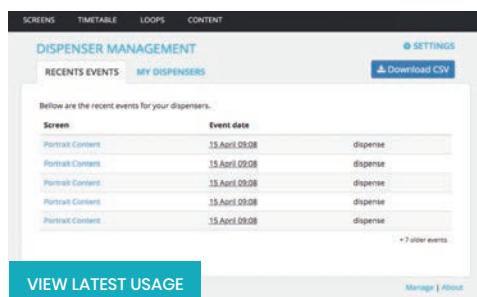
SCREENS TIMETABLE LOOPS CONTENT

DISPENSER MANAGEMENT

SETTINGS

RECENTS EVENTS MY DISPENSERS

Download CSV

Bellow are the recent events for your dispensers.

| Screen | Event date | |
|---|---|---|
| Portrait Content | 15 April 09:08 | dispense |
| Portrait Content | 15 April 09:08 | dispense |
| Portrait Content | 15 April 09:08 | dispense |
| Portrait Content | 15 April 09:08 | dispense |
| Portrait Content | 15 April 09:08 | dispense |

+ 7 older events

VIEW LATEST USAGE

Manage | About